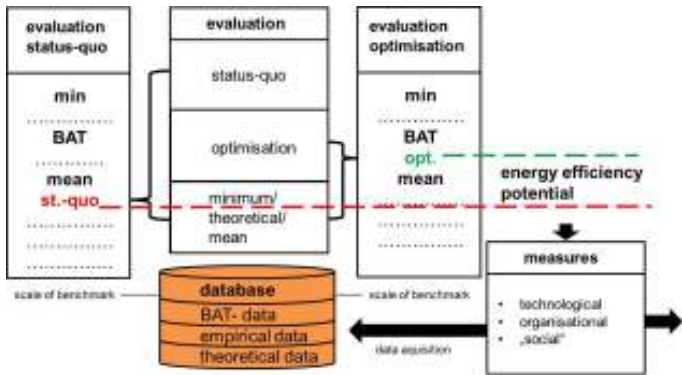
evaluation status-quo

min

BAT

mean

st.-quo

evaluation

status-quo

optimisation

minimum/ theoretical/ mean

evaluation optimisation

min

BAT

opt.

mean

energy efficiency potential

measures

• technological
• organisational
• „social"

scale of benchmark

database

BAT- data

empirical data

theoretical data

scale of benchmark

data aquisition